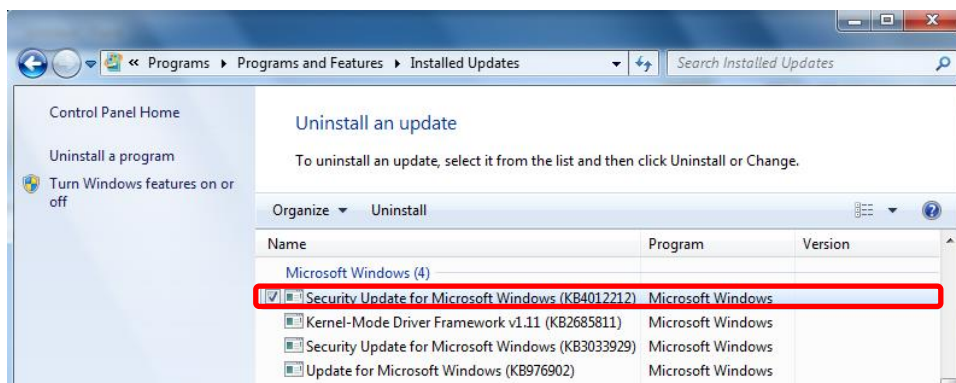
« Programs ▸ Programs and Features ▸ Installed Updates

Search Installed Updates

Control Panel Home

Uninstall a program

Turn Windows features on or off

Uninstall an update

To uninstall an update, select it from the list and then click Uninstall or Change.

Organize ▾ Uninstall

| Name | Program | Version |
|---|---|---|
| Microsoft Windows (4) | | |
| Security Update for Microsoft Windows (KB4012212) | Microsoft Windows | |
| Kernel-Mode Driver Framework v1.11 (KB2685811) | Microsoft Windows | |
| Security Update for Microsoft Windows (KB3033929) | Microsoft Windows | |
| Update for Microsoft Windows (KB976902) | Microsoft Windows | |